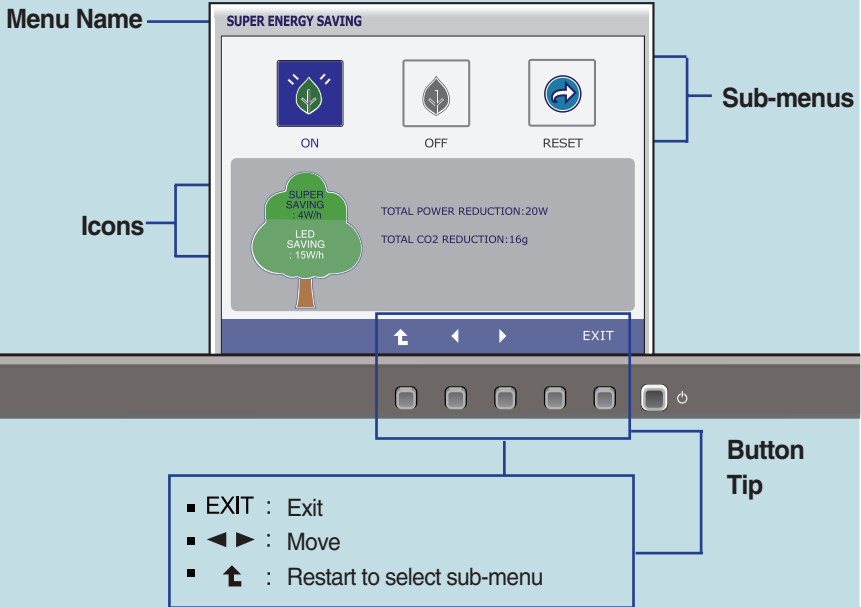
Menu Name

SUPER ENERGY SAVING

ON OFF RESET

Sub-menus

Icons

SUPER SAVING : 4W/h

LED SAVING : 15W/h

TOTAL POWER REDUCTION:20W

TOTAL CO2 REDUCTION:16g

EXIT

Button Tip

▪ EXIT : Exit
▪ ◄ ► : Move
▪ : Restart to select sub-menu